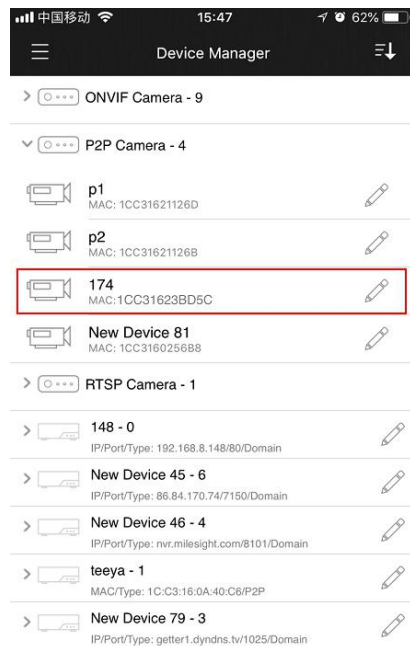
中国移动 15:47 62%

Device Manager

ONVIF Camera - 9

P2P Camera - 4

p1
MAC: 1CC31621126D

p2
MAC: 1CC31621126B

174
MAC:1CC31623BD5C

New Device 81
MAC: 1CC3160256B8

RTSP Camera - 1

148 - 0
IP/Port/Type: 192.168.8.148/80/Domain

New Device 45 - 6
IP/Port/Type: 86.84.170.74/7150/Domain

New Device 46 - 4
IP/Port/Type: nvr.milesight.com/8101/Domain

teeya - 1
MAC/Type: 1C:C3:16:0A:40:C6/P2P

New Device 79 - 3
IP/Port/Type: getter1.dyndns.tv/1025/Domain